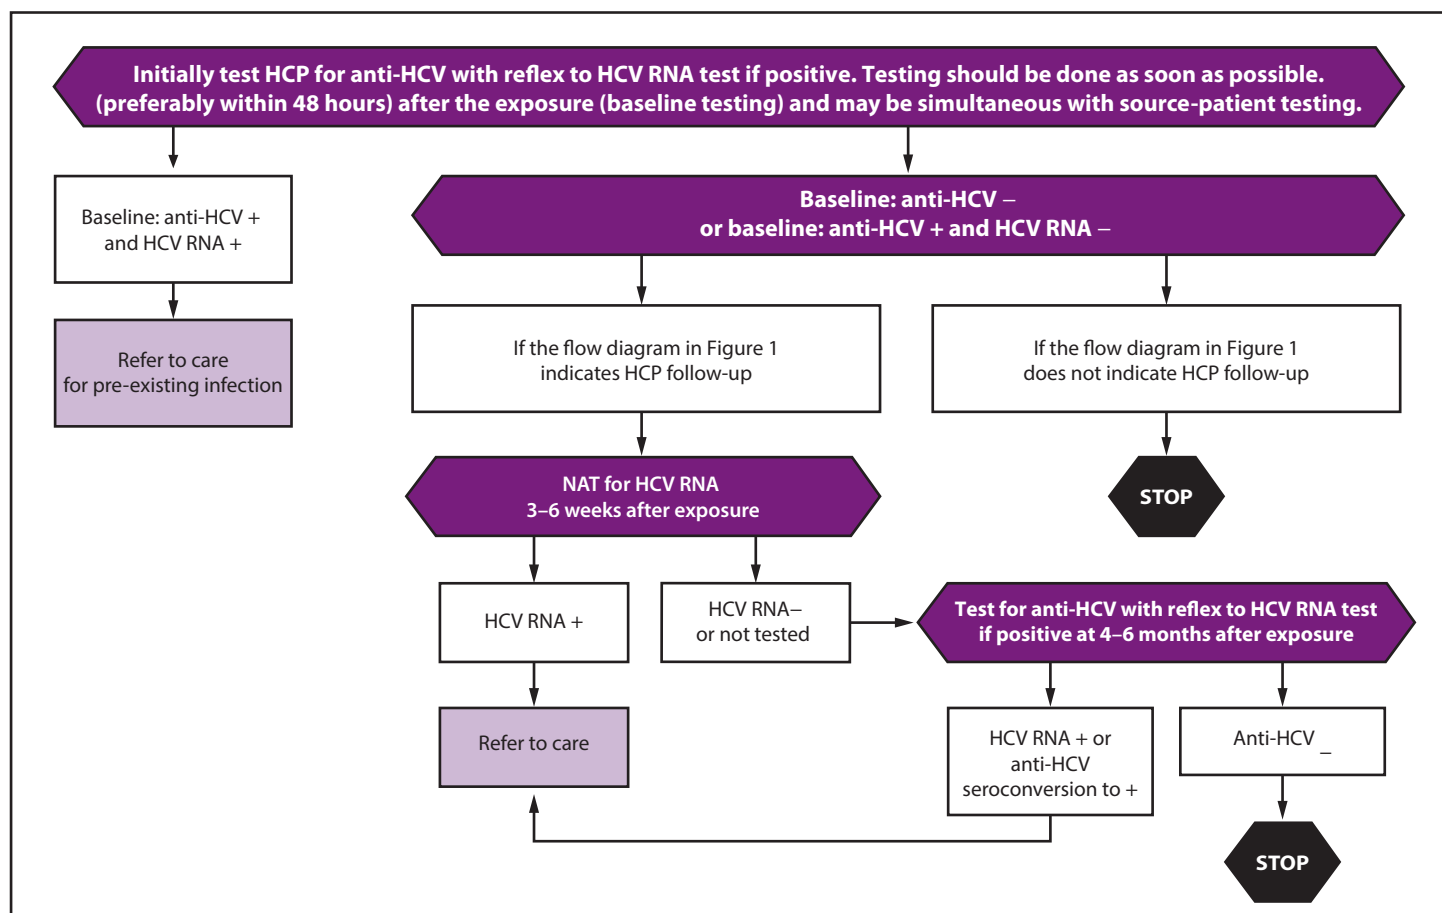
Initially test HCP for anti-HCV with reflex to HCV RNA test if positive. Testing should be done as soon as possible. (preferably within 48 hours) after the exposure (baseline testing) and may be simultaneous with source-patient testing.

Baseline: anti-HCV + and HCV RNA +

Refer to care for pre-existing infection

Baseline: anti-HCV – or baseline: anti-HCV + and HCV RNA –

If the flow diagram in Figure 1 indicates HCP follow-up

If the flow diagram in Figure 1 does not indicate HCP follow-up

STOP

NAT for HCV RNA 3–6 weeks after exposure

HCV RNA +

HCV RNA– or not tested

Test for anti-HCV with reflex to HCV RNA test if positive at 4–6 months after exposure

Refer to care

HCV RNA + or anti-HCV seroconversion to +

Anti-HCV _

STOP